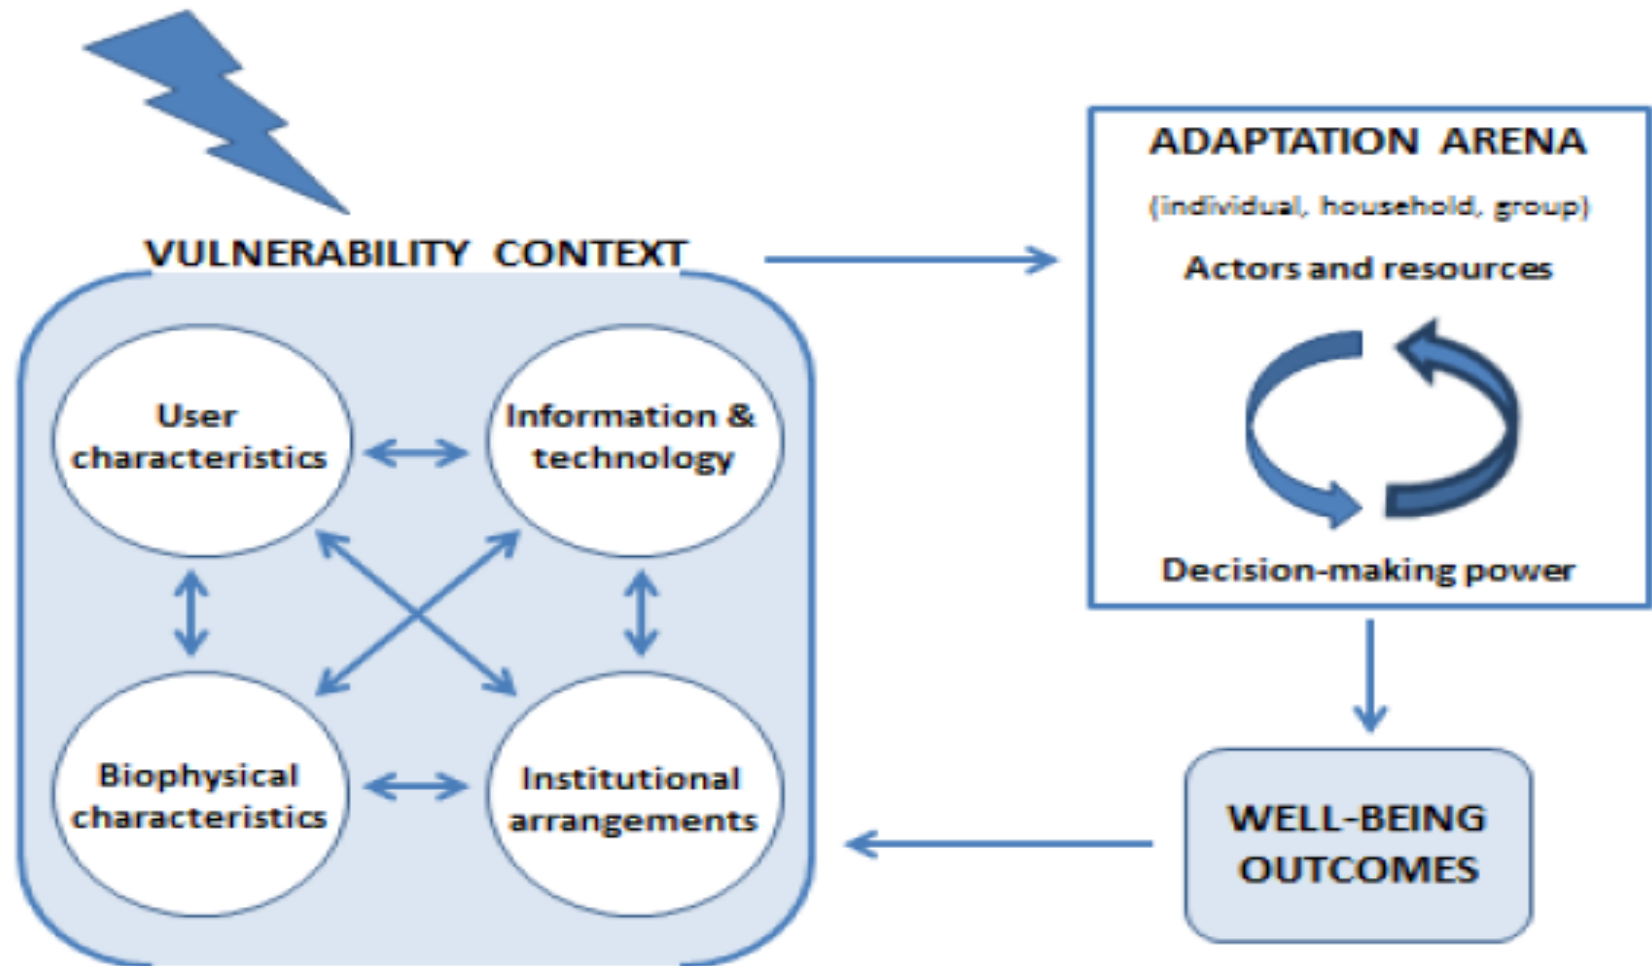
VULNERABILITY CONTEXT

User characteristics

Information & technology

Biophysical characteristics

Institutional arrangements

ADAPTATION ARENA

(individual, household, group)

Actors and resources

Decision-making power

WELL-BEING OUTCOMES